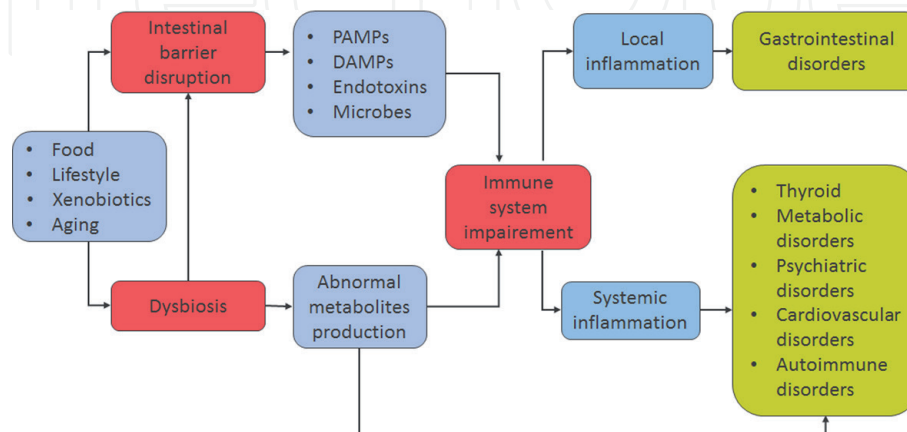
Intestinal barrier disruption

• PAMPs
• DAMPs
• Endotoxins
• Microbes

Local inflammation

Gastrointestinal disorders

• Food
• Lifestyle
• Xenobiotics
• Aging

Immune system impairement

• Thyroid
• Metabolic disorders
• Psychiatric disorders
• Cardiovascular disorders
• Autoimmune disorders

Dysbiosis

Abnormal metabolites production

Systemic inflammation